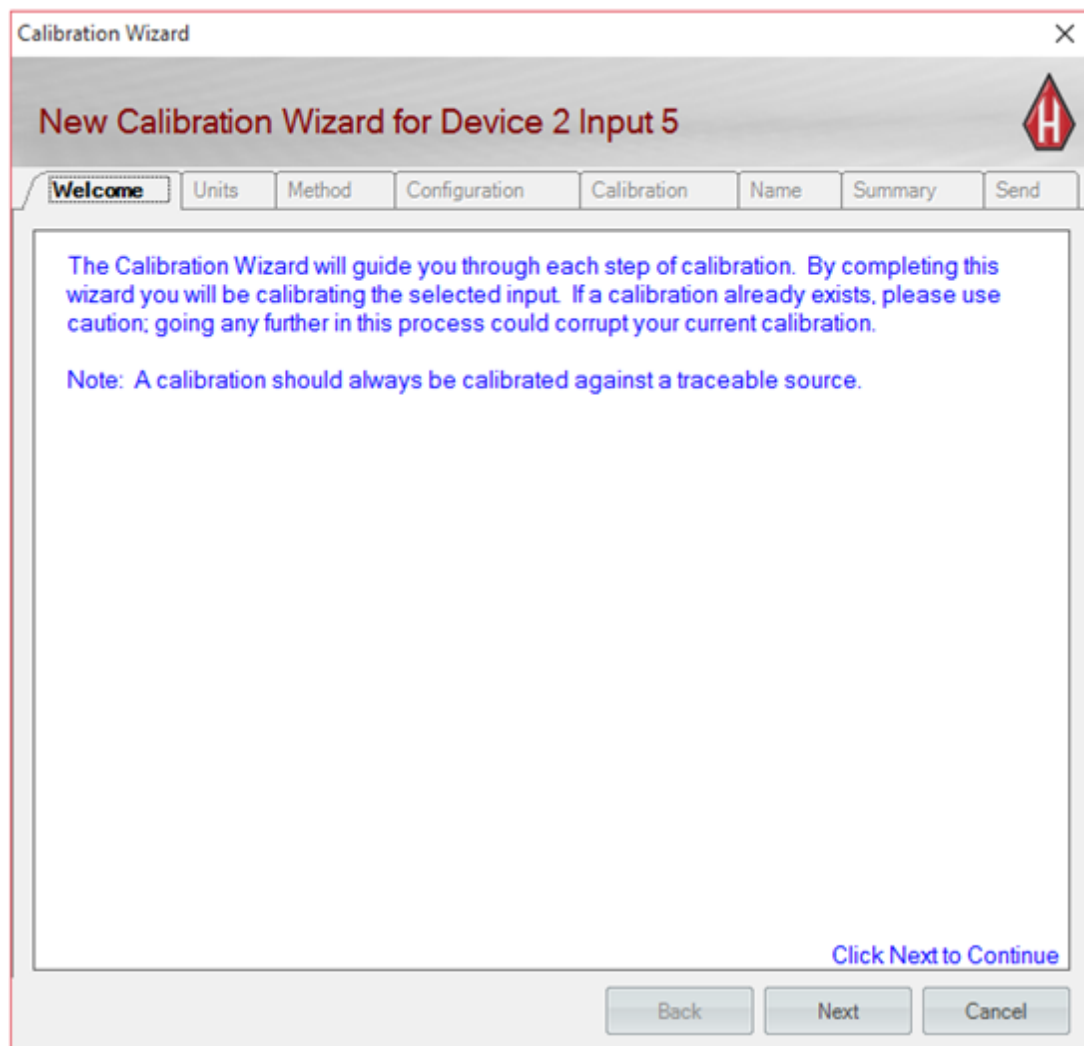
Calibration Wizard

×

New Calibration Wizard for Device 2 Input 5

H

Welcome | Units | Method | Configuration | Calibration | Name | Summary | Send

The Calibration Wizard will guide you through each step of calibration. By completing this wizard you will be calibrating the selected input. If a calibration already exists, please use caution; going any further in this process could corrupt your current calibration.

Note: A calibration should always be calibrated against a traceable source.

Click Next to Continue

Back

Next

Cancel